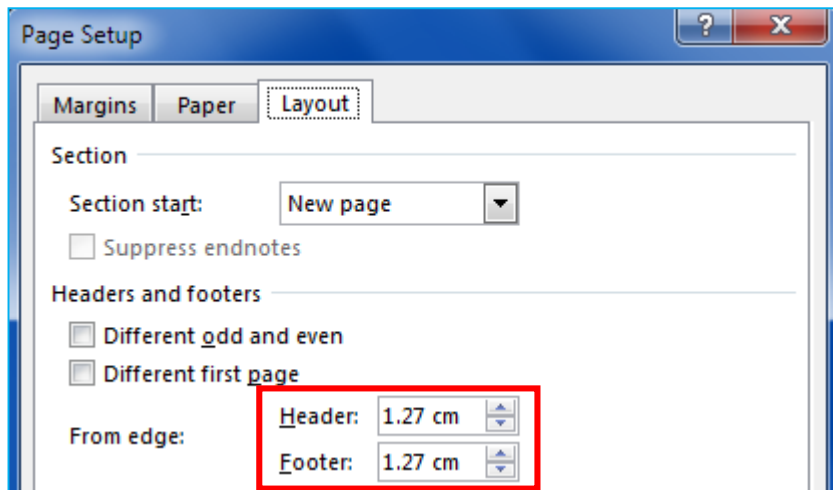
Page Setup

?

X

Margins

Paper

Layout

Section

Section start:

New page

Suppress endnotes

Headers and footers

Different odd and even

Different first page

From edge:

Header:

1.27 cm

Footer:

1.27 cm